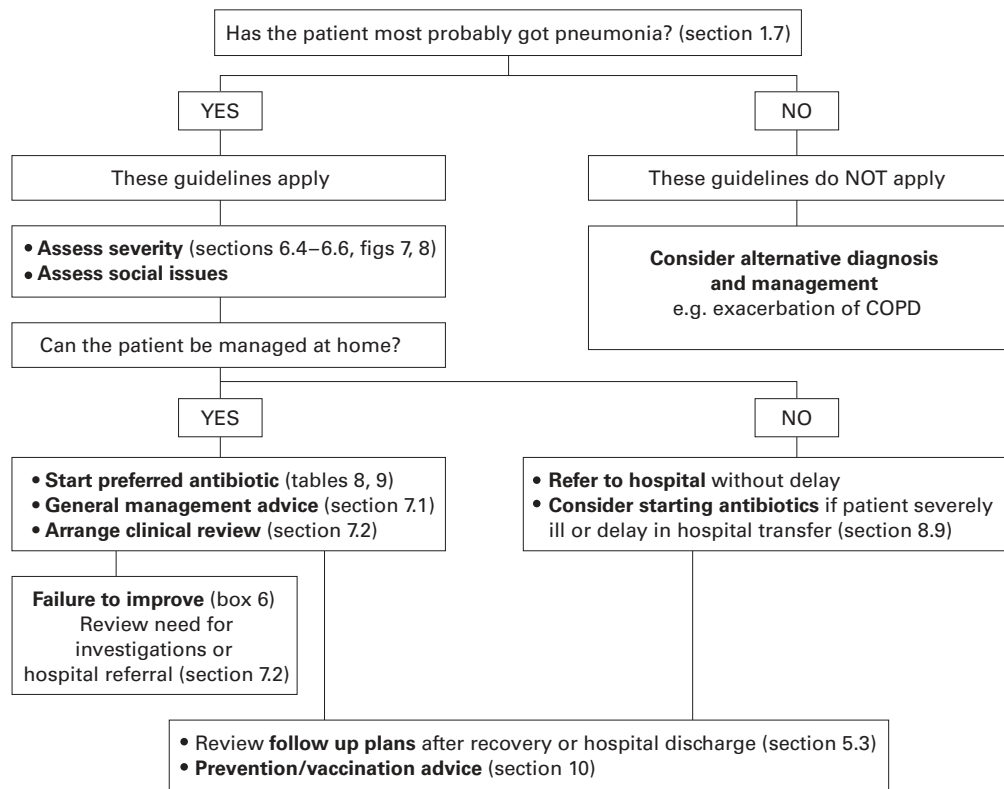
Has the patient most probably got pneumonia? (section 1.7)

YES

NO

These guidelines apply

These guidelines do NOT apply

• Assess severity (sections 6.4–6.6, figs 7, 8)
• Assess social issues

Consider alternative diagnosis and management
e.g. exacerbation of COPD

Can the patient be managed at home?

YES

NO

• Start preferred antibiotic (tables 8, 9)
• General management advice (section 7.1)
• Arrange clinical review (section 7.2)

• Refer to hospital without delay
• Consider starting antibiotics if patient severely ill or delay in hospital transfer (section 8.9)

Failure to improve (box 6)
Review need for investigations or hospital referral (section 7.2)

• Review follow up plans after recovery or hospital discharge (section 5.3)
• Prevention/vaccination advice (section 10)